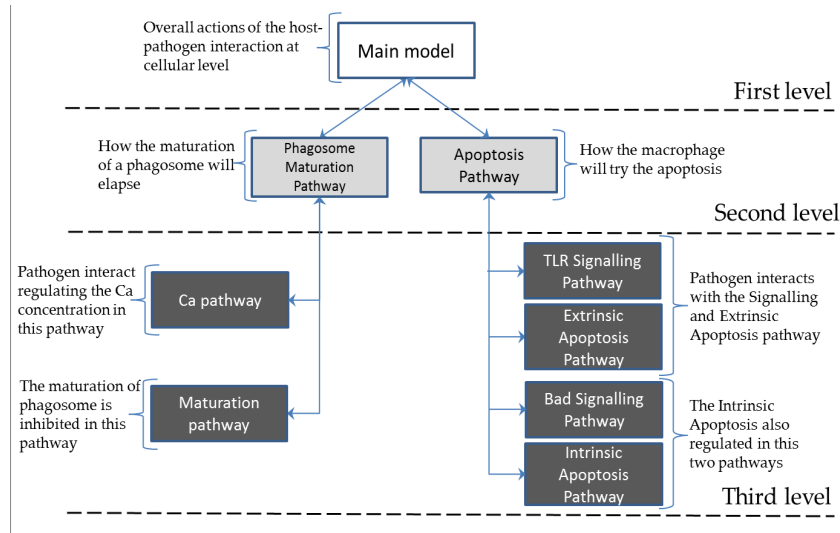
Overall actions of the host-pathogen interaction at cellular level

Main model

First level

How the maturation of a phagosome will elapse

Phagosome Maturation Pathway

Apoptosis Pathway

How the macrophage will try the apoptosis

Second level

Pathogen interact regulating the Ca concentration in this pathway

Ca pathway

TLR Signalling Pathway

Extrinsic Apoptosis Pathway

Pathogen interacts with the Signalling and Extrinsic Apoptosis pathway

The maturation of phagosome is inhibited in this pathway

Maturation pathway

Bad Signalling Pathway

Intrinsic Apoptosis Pathway

The Intrinsic Apoptosis also regulated in this two pathways

Third level